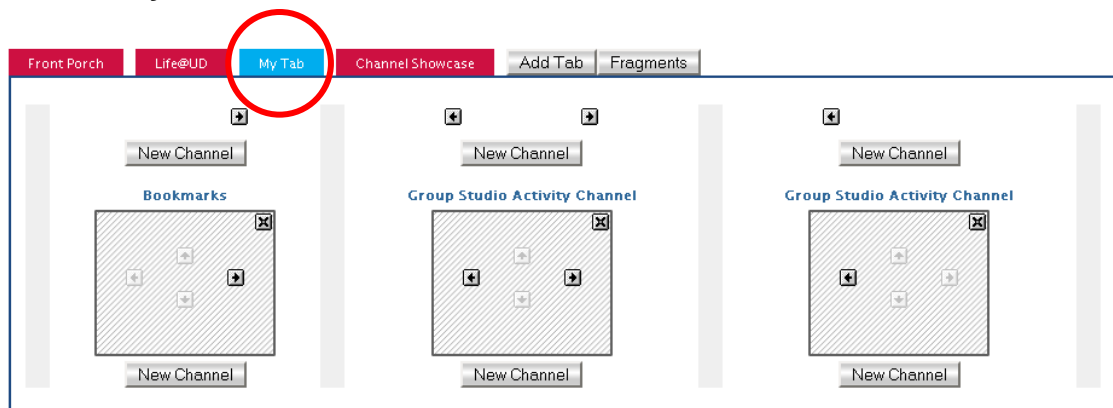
Front Porch Life@UD My Tab Channel Showcase Add Tab Fragments

New Channel

Bookmarks

New Channel

New Channel

Group Studio Activity Channel

New Channel

New Channel

Group Studio Activity Channel

New Channel